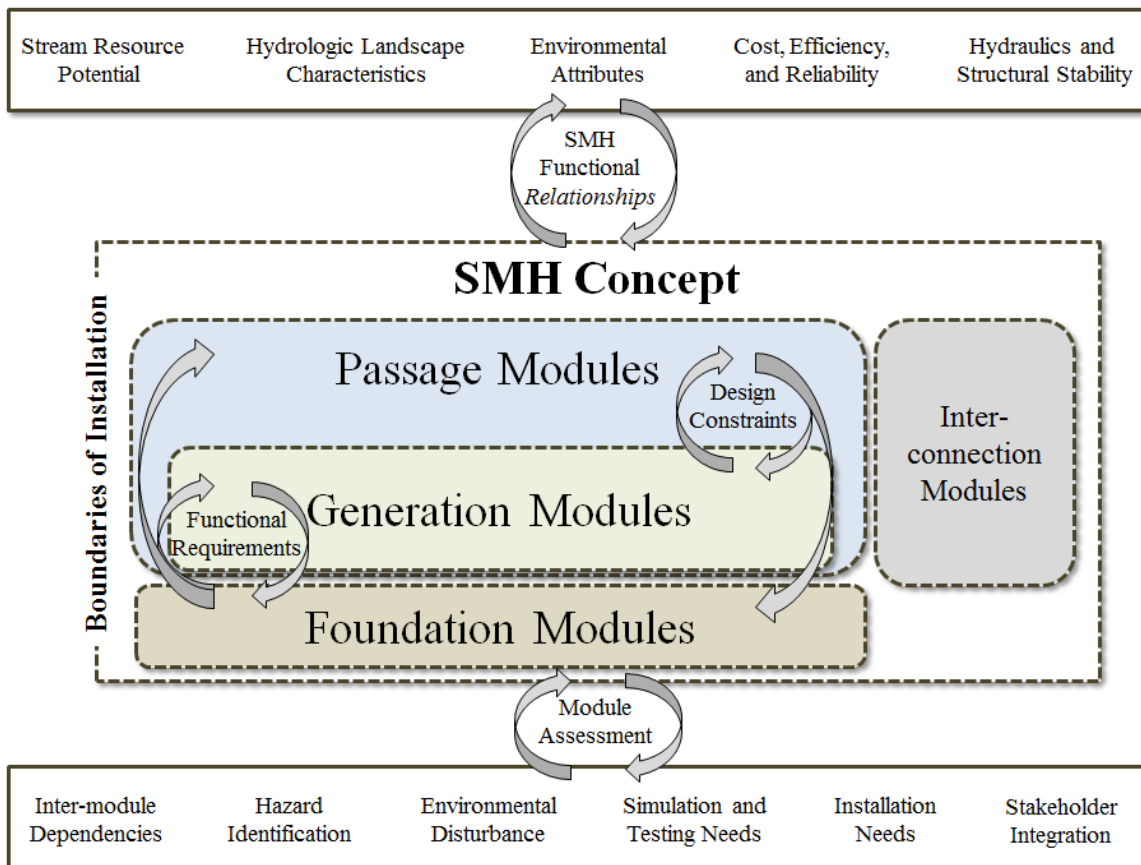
Stream Resource Potential

Hydrologic Landscape Characteristics

Environmental Attributes

Cost, Efficiency, and Reliability

Hydraulics and Structural Stability

SMH Functional Relationships

SMH Concept

Boundaries of Installation

Passage Modules

Design Constraints

Generation Modules

Functional Requirements

Foundation Modules

Inter-connection Modules

Module Assessment

Inter-module Dependencies

Hazard Identification

Environmental Disturbance

Simulation and Testing Needs

Installation Needs

Stakeholder Integration